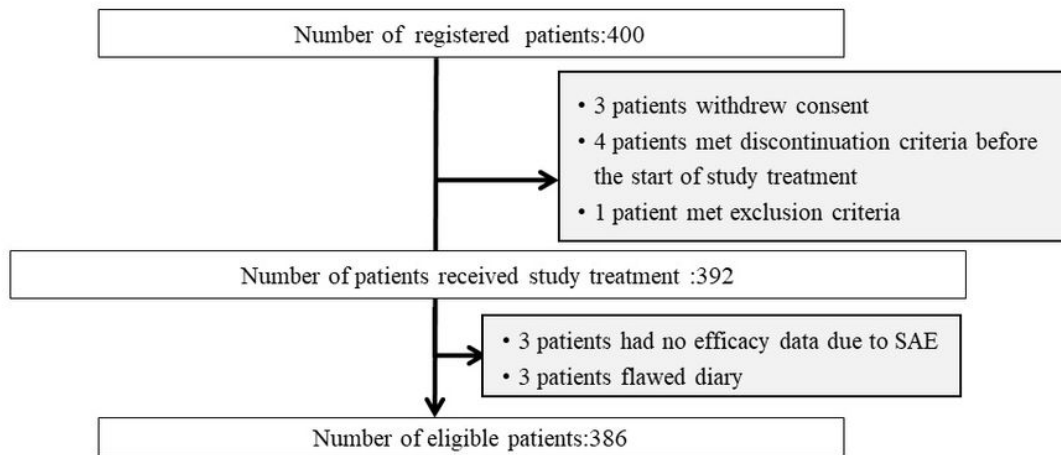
Number of registered patients:400

• 3 patients withdrew consent
• 4 patients met discontinuation criteria before the start of study treatment
• 1 patient met exclusion criteria

Number of patients received study treatment :392

• 3 patients had no efficacy data due to SAE
• 3 patients flawed diary

Number of eligible patients:386